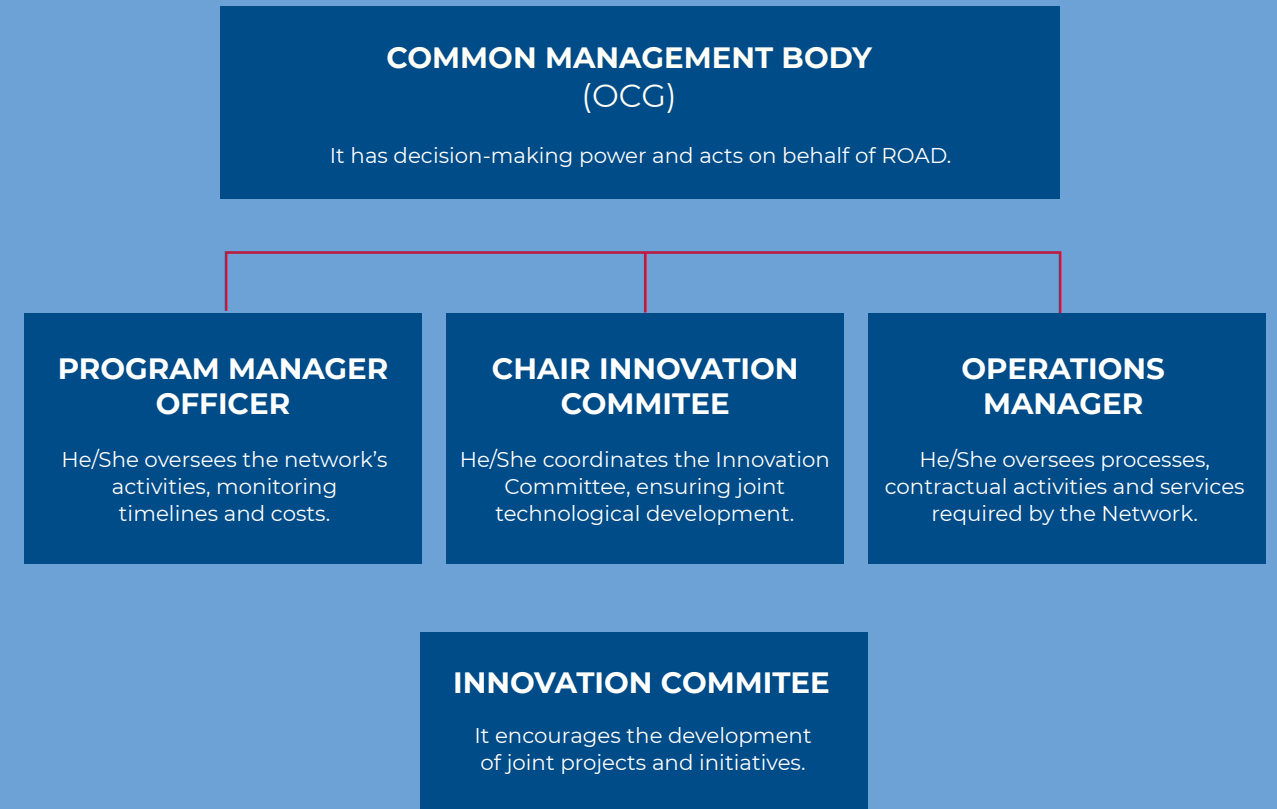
COMMON MANAGEMENT BODY
(OCG)

It has decision-making power and acts on behalf of ROAD.

PROGRAM MANAGER OFFICER

He/She oversees the network's activities, monitoring timelines and costs.

CHAIR INNOVATION COMMITEE

He/She coordinates the Innovation Committee, ensuring joint technological development.

OPERATIONS MANAGER

He/She oversees processes, contractual activities and services required by the Network.

INNOVATION COMMITEE

It encourages the development of joint projects and initiatives.